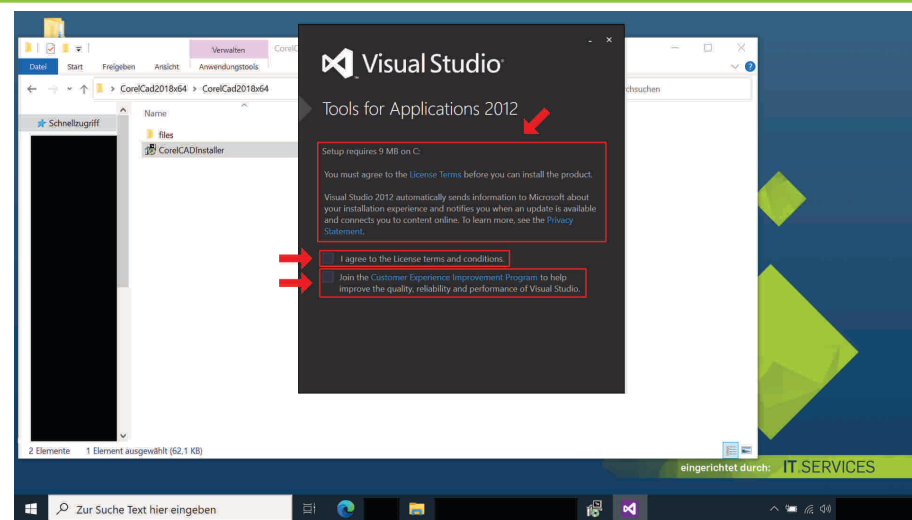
Datei Start Freigeben Ansicht Verwalten Anwendungstools CorelC

CorelCad2018x64 > CorelCad2018x64

chsuchen

Schnellzugriff

Name

files

CorelCADInstaller

2 Elemente 1 Element ausgewählt (62,1 KB)

Visual Studio

Tools for Applications 2012

Setup requires 9 MB on C:

You must agree to the License Terms before you can install the product.

Visual Studio 2012 automatically sends information to Microsoft about your installation experience and notifies you when an update is available and connects you to content online. To learn more, see the Privacy Statement.

I agree to the License terms and conditions.

Join the Customer Experience Improvement Program to help improve the quality, reliability and performance of Visual Studio.

eingerichtet durch: IT.SERVICES

Zur Suche Text hier eingeben